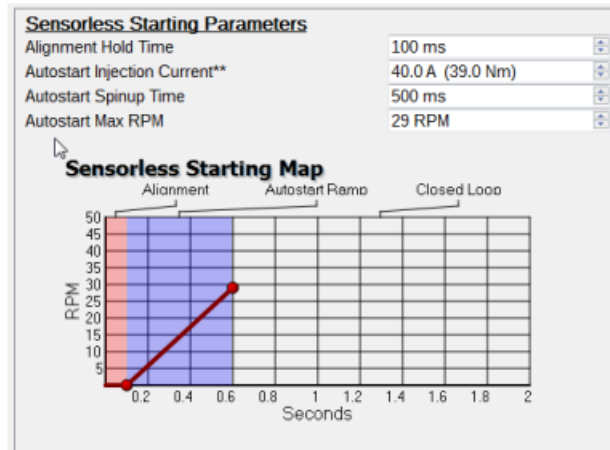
Sensorless Starting Parameters

Alignment Hold Time 100 ms

Autostart Injection Current** 40.0 A (39.0 Nm)

Autostart Spinup Time 500 ms

Autostart Max RPM 29 RPM

Sensorless Starting Map

Alignment

Autostart Ramp

Closed Loop

RPM

50
45
40
35
30
25
20
15
10
5

0.2 0.4 0.6 0.8 1 1.2 1.4 1.6 1.8 2

Seconds